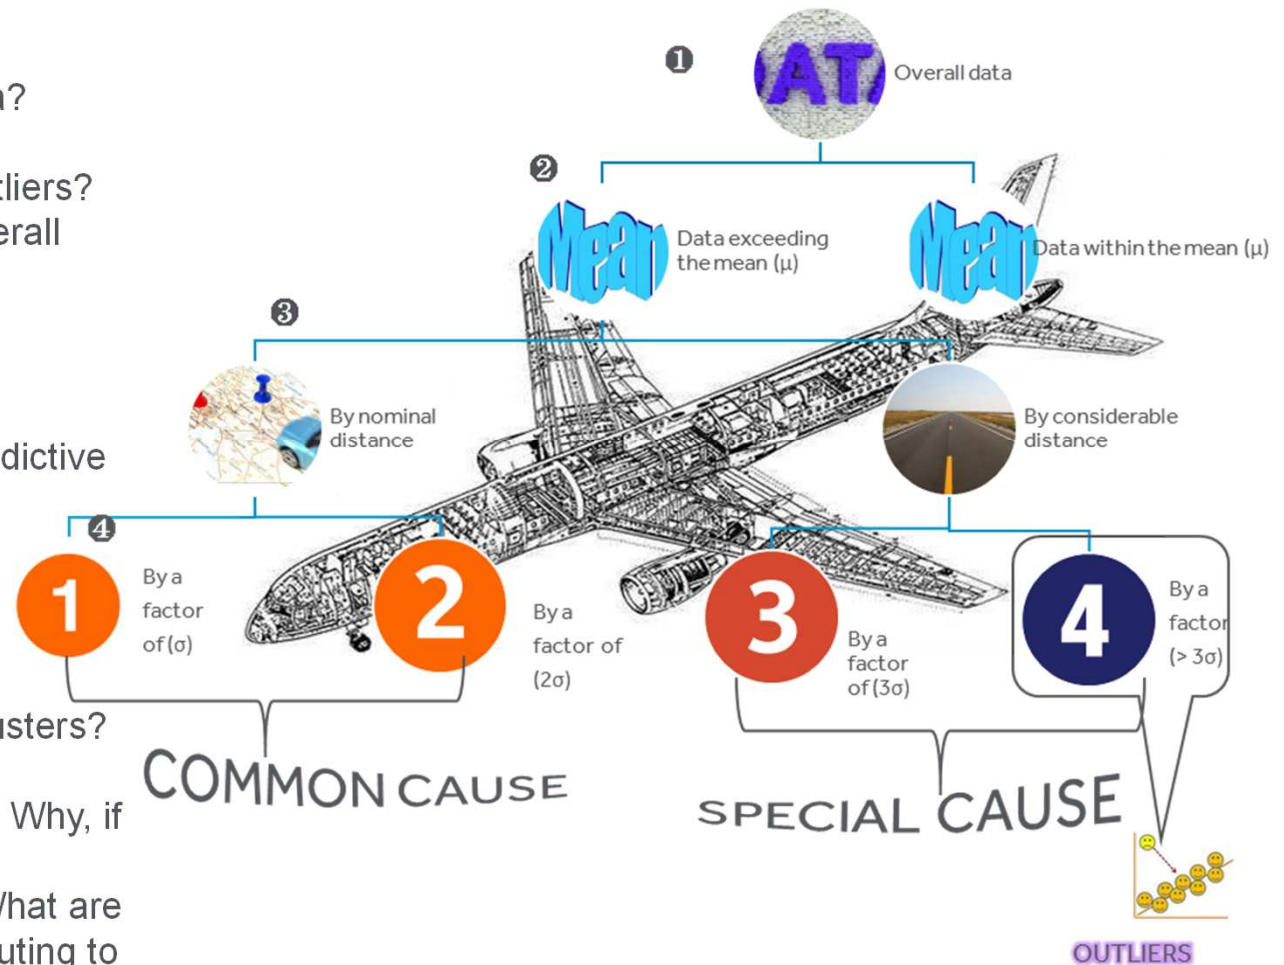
n?

tliers?
erall

dictive

usters?

Why, if

/hat are
uting to

❶

ATA

Overall data

❷

Mean

Data exceeding the mean (μ)

Mean

Data within the mean (μ)

❸

By nominal distance

By considerable distance

❹

1

By a factor of (σ)

2

By a factor of (2σ)

3

By a factor of (3σ)

4

By a factor (> 3σ)

COMMON CAUSE

SPECIAL CAUSE

OUTLIERS